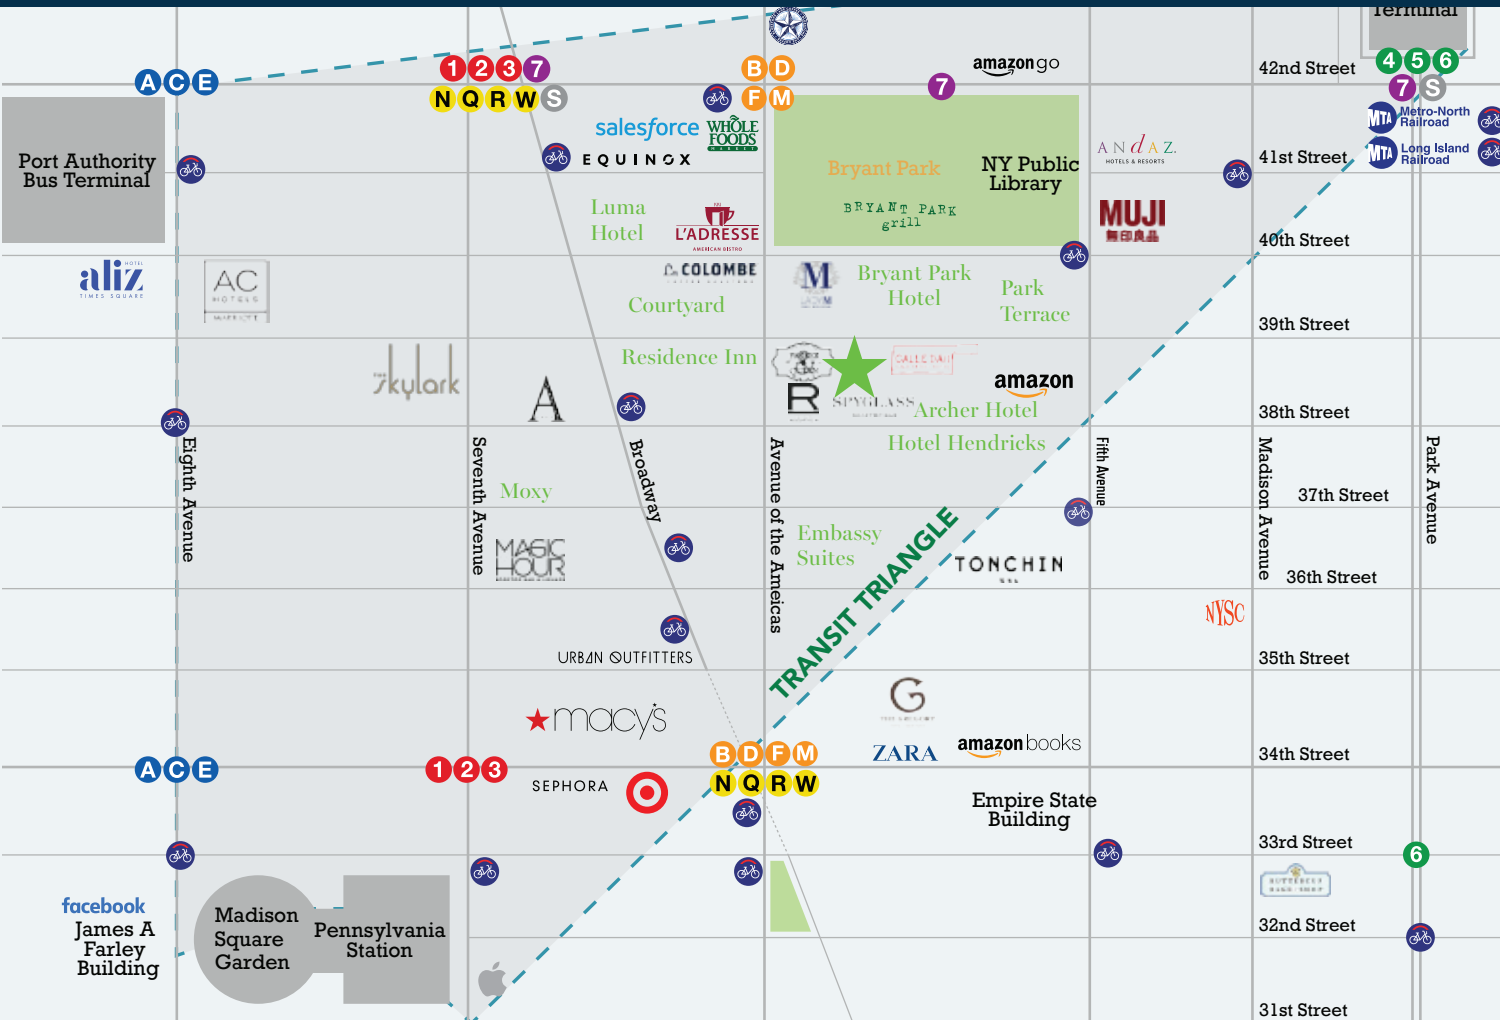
Terminal

A C E
1 2 3 7
N Q R W S
B D
F M
amazon go
7
42nd Street
4 5 6
7 S
Metro-North Railroad
Long Island Railroad

Port Authority Bus Terminal
salesforce
WHOLE FOODS
EQUINOX
Bryant Park
NY Public Library
ANdAZ
41st Street
Luma Hotel
L'ADRESSE
BRYANT PARK grill
MUJI
40th Street
aliz
AC
COLOMBE
Courtyard
Bryant Park Hotel
Park Terrace
39th Street
Skylark
Residence Inn
A
R
SPYGLASS
Archer Hotel
amazon
38th Street
Hotel Hendricks
Eighth Avenue
Seventh Avenue
Broadway
Avenue of the Ameicas
Fifth Avenue
Madison Avenue
Park Avenue
Moxy
37th Street
Embassy Suites
TRANSIT TRIANGLE
TONCHIN
36th Street
MAGIC HOUR
NYSC
URBAN OUTFITTERS
35th Street
G
macy's
ZARA
amazon books
34th Street
A C E
1 2 3
B D F M
N Q R W
SEPHORA
Empire State Building
33rd Street
6
facebook
James A Farley Building
Madison Square Garden
Pennsylvania Station
32nd Street
31st Street